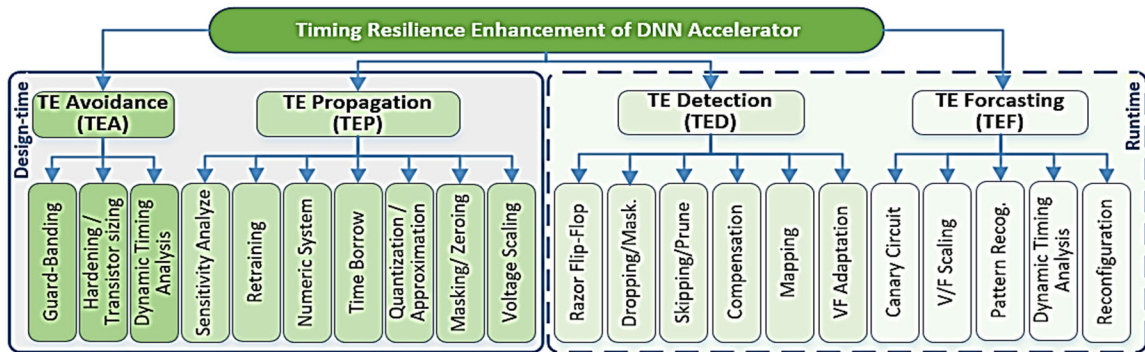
Timing Resilience Enhancement of DNN Accelerator

Design-time

TE Avoidance (TEA)

TE Propagation (TEP)

Guard-Banding

Hardening / Transistor sizing

Dynamic Timing Analysis

Sensitivity Analyze

Retraining

Numeric System

Time Borrow

Quantization / Approximation

Masking/ Zeroing

Voltage Scaling

Runtime

TE Detection (TED)

TE Forcasting (TEF)

Razor Flip-Flop

Dropping/Mask.

Skipping/Prune

Compensation

Mapping

VF Adaptation

Canary Circuit

V/F Scaling

Pattern Recog.

Dynamic Timing Analysis

Reconfiguration